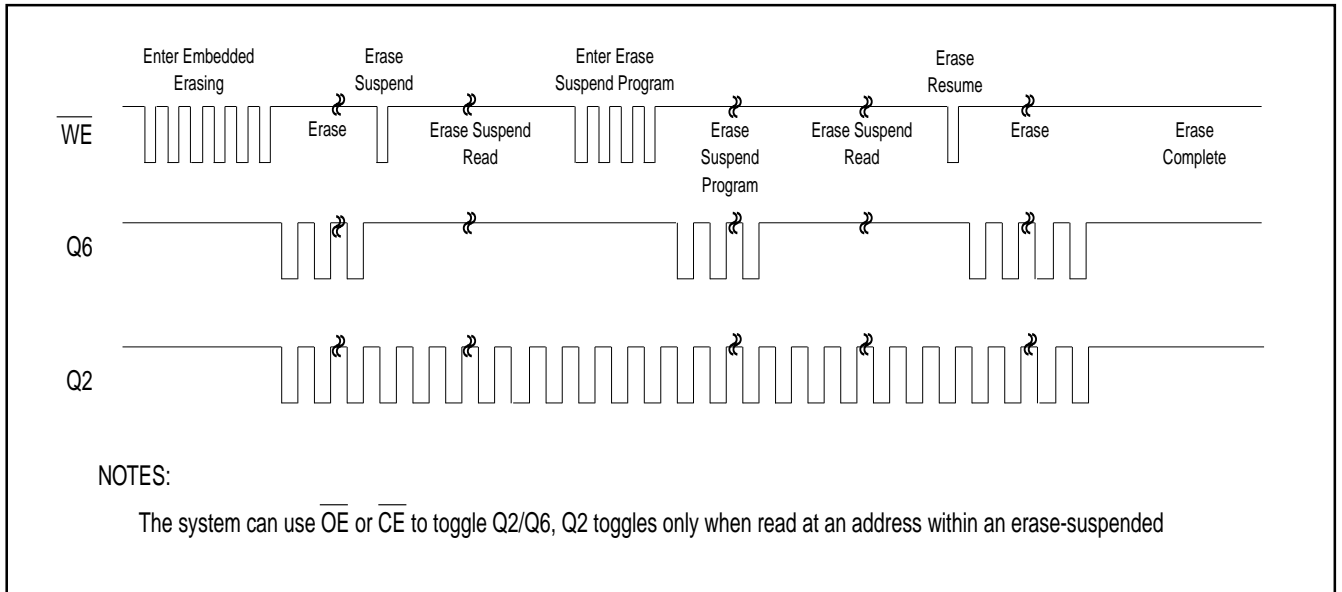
Enter Embedded Erasing

Erase Suspend

Enter Erase Suspend Program

Erase Resume

$\overline{WE}$

Erase

Erase Suspend Read

Erase Suspend Program

Erase Suspend Read

Erase

Erase Complete

Q6

Q2

NOTES:

The system can use $\overline{OE}$ or $\overline{CE}$ to toggle Q2/Q6, Q2 toggles only when read at an address within an erase-suspended